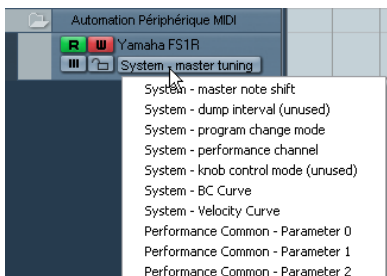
Automation Périphérique MIDI
R W Yamaha FS1R
System - master tuning
System - master note shift
System - dump interval (unused)
System - program change mode
System - performance channel
System - knob control mode (unused)
System - BC Curve
System - Velocity Curve
Performance Common - Parameter 0
Performance Common - Parameter 1
Performance Common - Parameter 2